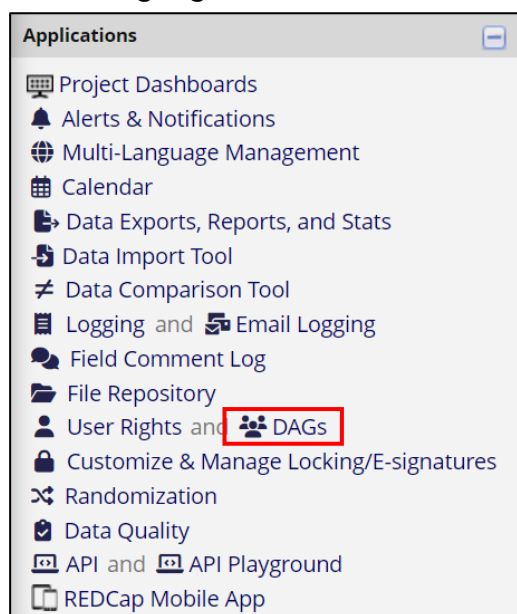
Applications

Project Dashboards
Alerts & Notifications
Multi-Language Management
Calendar
Data Exports, Reports, and Stats
Data Import Tool
Data Comparison Tool
Logging and Email Logging
Field Comment Log
File Repository
User Rights and DAGs
Customize & Manage Locking/E-signatures
Randomization
Data Quality
API and API Playground
REDCap Mobile App